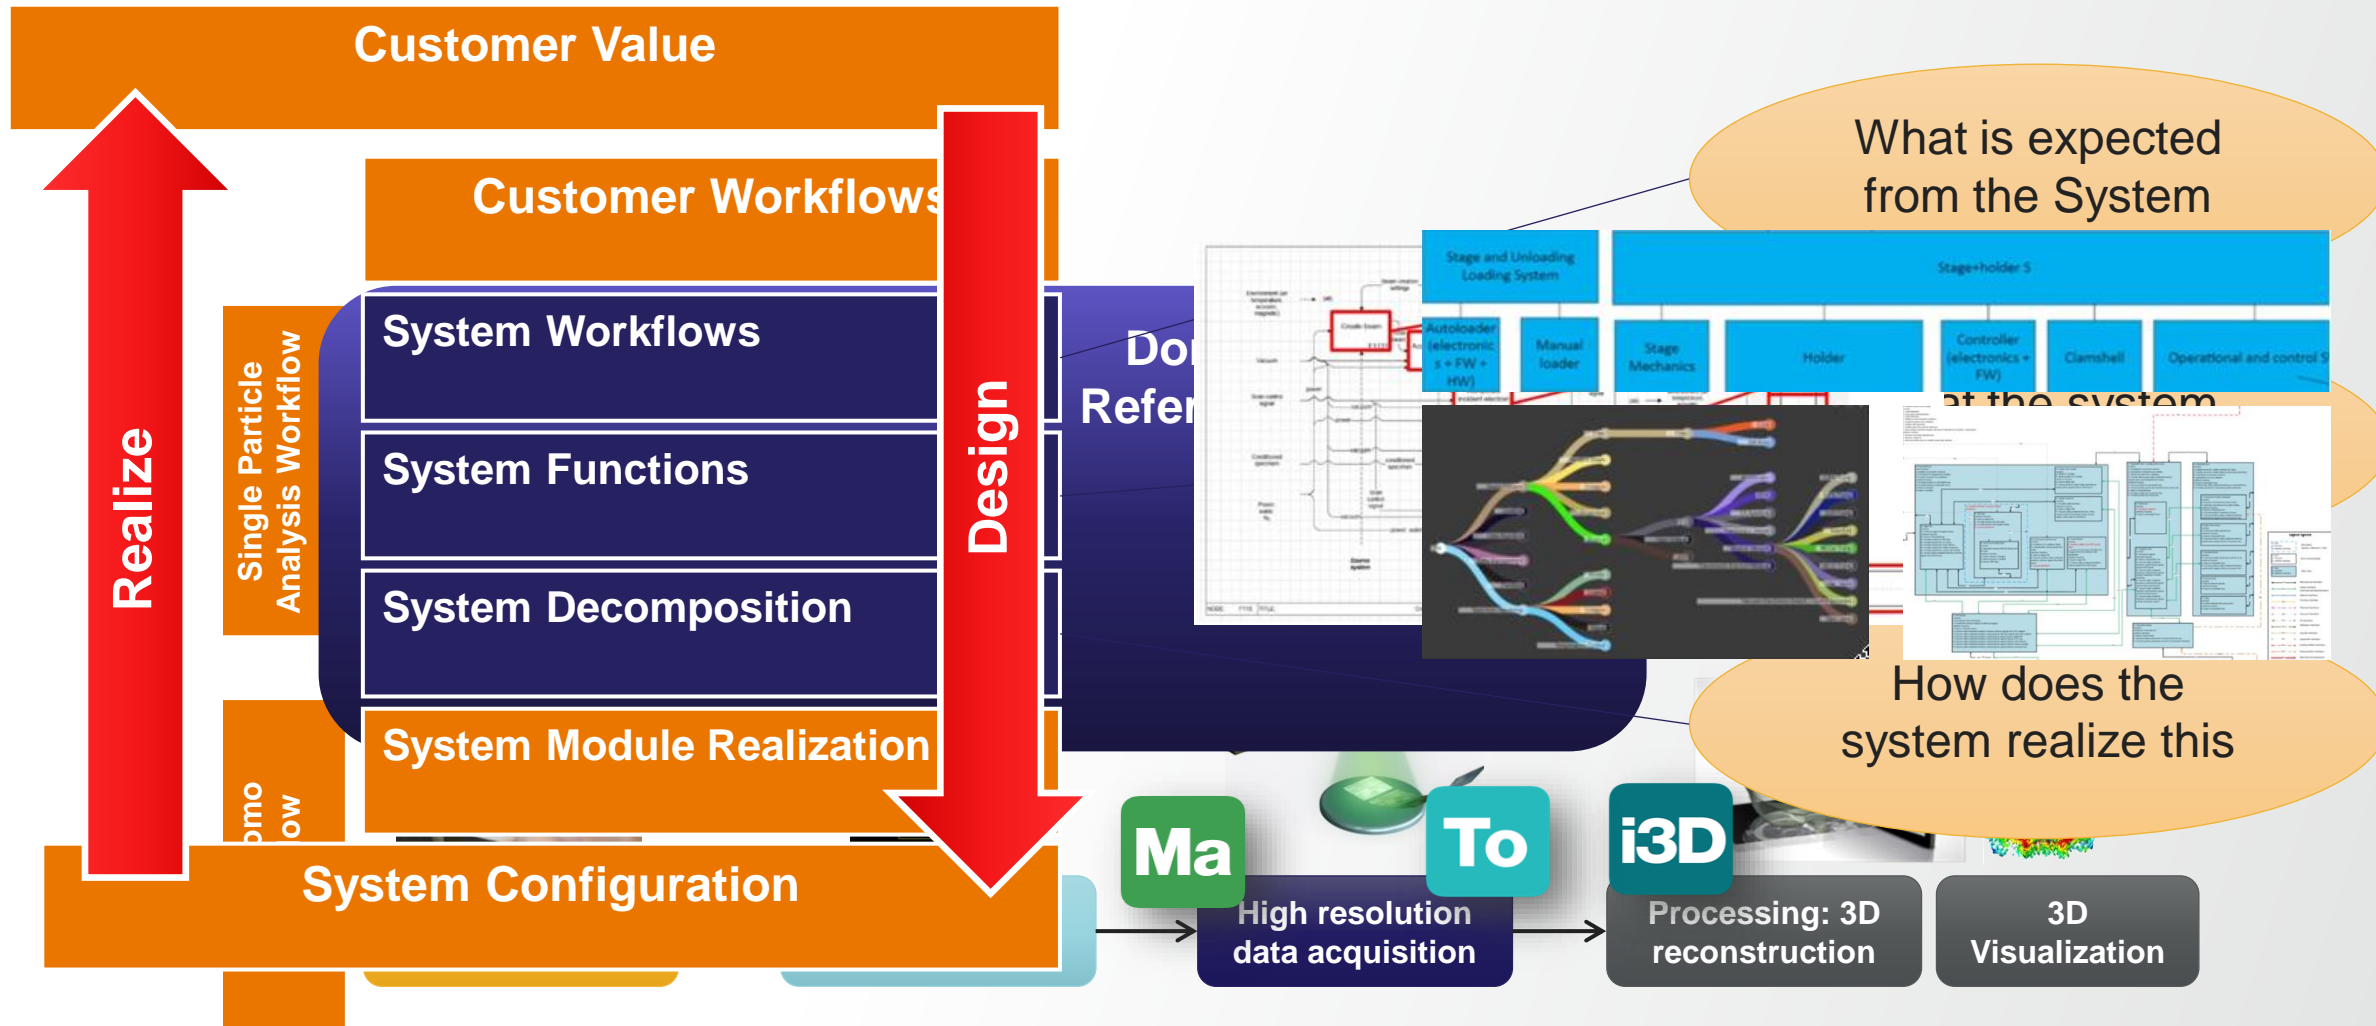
Customer Value

Customer Workflows

System Workflows

System Functions

System Decomposition

System Module Realization

System Configuration

Realize

Design

Single Particle Analysis Workflow

omo
ow

Do
Refer

What is expected from the System

at the system

How does the system realize this

Stage and Unloading Loading System

Stage+holder S

Autoloader (electronics + FW + HW)

Manual loader

Stage Mechanics

Holder

Controller (electronics + FW)

Clamshell

Operational and control S

Ma

To

i3D

High resolution data acquisition

Processing: 3D reconstruction

3D Visualization